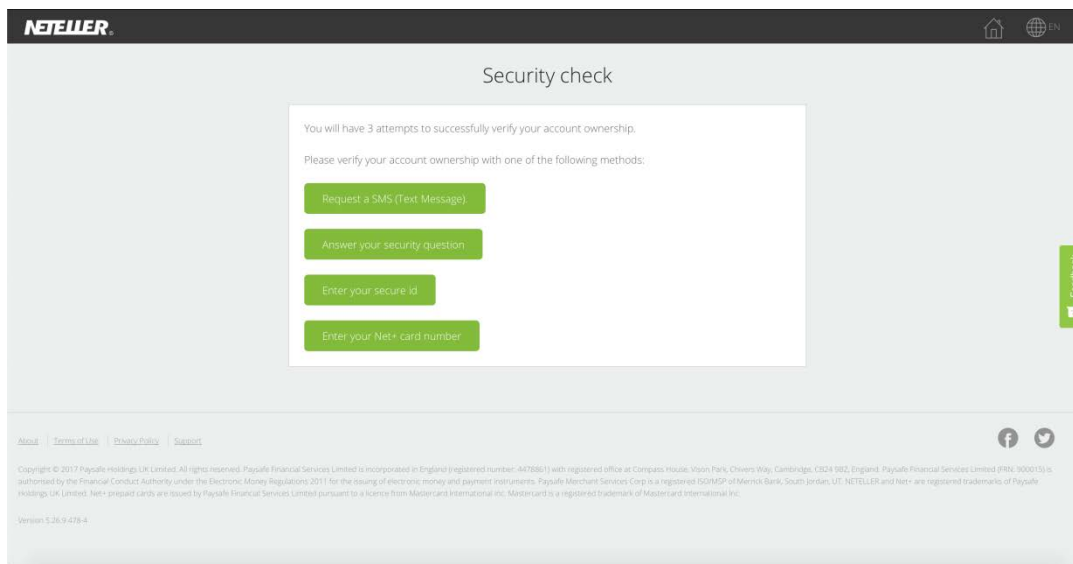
NETELLER.

EN

Security check

You will have 3 attempts to successfully verify your account ownership.

Please verify your account ownership with one of the following methods:

Request a SMS (Text Message)

Answer your security question

Enter your secure id

Enter your Net+ card number

About | Terms of Use | Privacy Policy | Support

Copyright © 2017 Paysafe Holdings UK Limited. All rights reserved. Paysafe Financial Services Limited is incorporated in England (registered number: 4478861) with registered office at Compass House, Vision Park, Chivers Way, Cambridge, CB24 9BZ, England. Paysafe Financial Services Limited (FRN: 900015) is authorised by the Financial Conduct Authority under the Electronic Money Regulations 2011 for the issuing of electronic money and payment instruments. Paysafe Merchant Services Corp is a registered ISO/MSP of Merrick Bank, South Jordan, UT. NETELLER and Net+ are registered trademarks of Paysafe Holdings UK Limited. Net+ prepaid cards are issued by Paysafe Financial Services Limited pursuant to a licence from Mastercard International Inc. Mastercard is a registered trademark of Mastercard International Inc.

Version 5.26.9-478-4